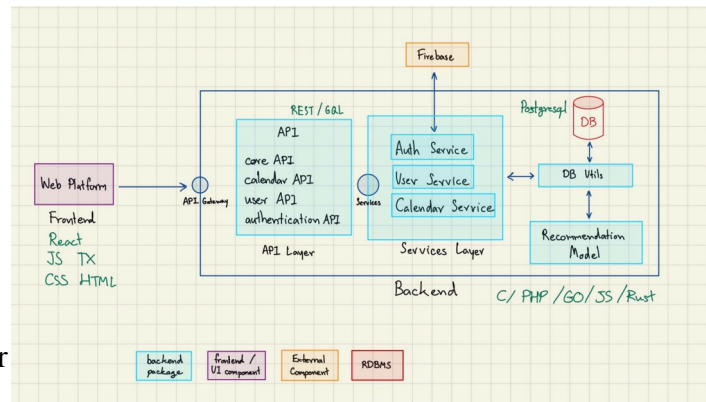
Firebase

REST / GQL

Postgresql

DB

API

core API
calendar API
user API
authentication API

Auth Service

User Service

Calendar Service

DB Utils

Web Platform

API Gateway

Services

Frontend

React
JS TX
CSS HTML

API Layer

Services Layer

Recommendation Model

Backend

C/ PHP /GO/ JS /Rust

r

backend package

frontend / UI component

External Component

RDBMS